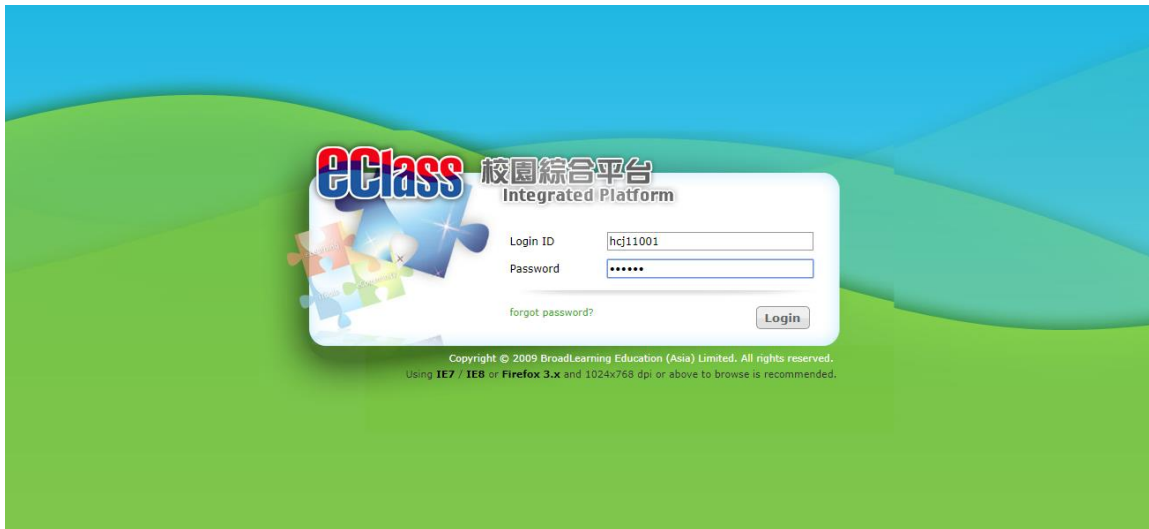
eClass 校園綜合平台
Integrated Platform

Login ID hcj11001
Password ••••••

forgot password?

Login

Copyright © 2009 BroadLearning Education (Asia) Limited. All rights reserved.
Using IE7 / IE8 or Firefox 3.x and 1024x768 dpi or above to browse is recommended.